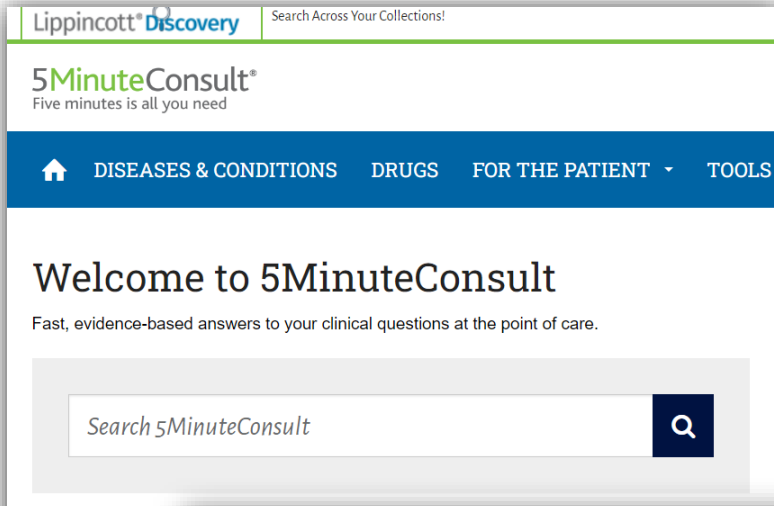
Lippincott® Discovery
Search Across Your Collections!

5MinuteConsult®
Five minutes is all you need

DISEASES & CONDITIONS DRUGS FOR THE PATIENT TOOLS

Welcome to 5MinuteConsult
Fast, evidence-based answers to your clinical questions at the point of care.

Search 5MinuteConsult